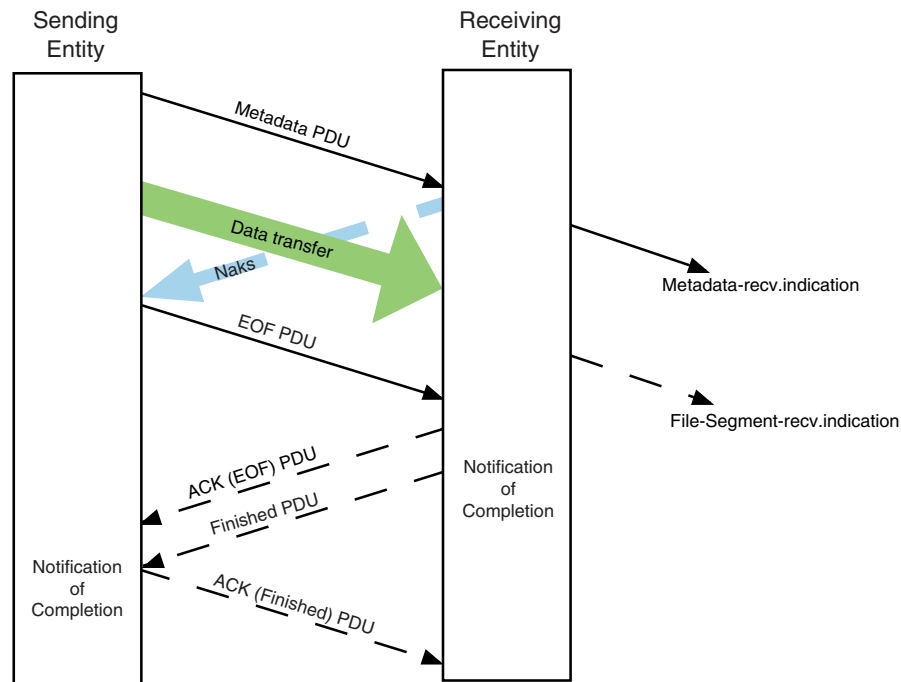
Sending Entity

Receiving Entity

Metadata PDU

Data transfer

Naks

Metadata-recv.indication

EOF PDU

File-Segment-recv.indication

ACK (EOF) PDU

Notification of Completion

Finished PDU

Notification of Completion

ACK (Finished) PDU